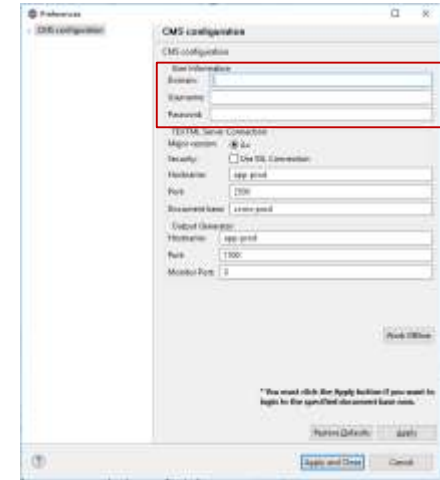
Preferences

CMS configuration

CMS configuration

CMS configuration

User Information

Domain:

Username:

Password:

TEXTML Server Connection

Major version: 4.x

Security: Use SSL Connection

Hostname: app-prod

Port: 2500

Document base: cms-prod

Output Generator

Hostname: app-prod

Port: 1300

Monitor Port: 0

Work Offline

* You must click the Apply button if you want to login to the specified document base now.

Restore Defaults

Apply

Apply and Close

Cancel